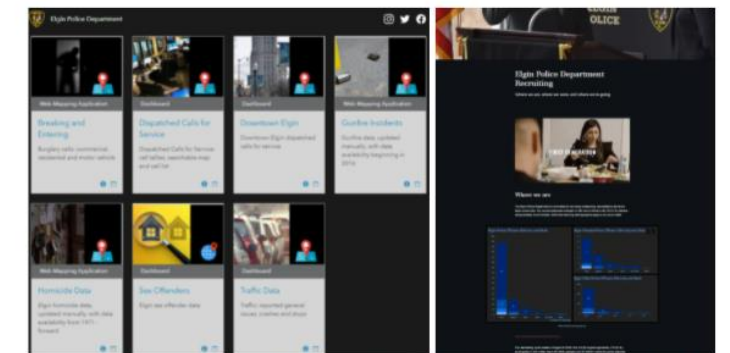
Elgin Police Department

Web Mapping Application
Breaking and Entering
Burglary calls: commercial, residential and motor vehicle

Dashboard
Dispatched Calls for Service
Dispatched Calls for Service: call table, searchable map and call list

Downtown Elgin
Downtown Elgin dispatched calls for service

Web Mapping Application
Gunfire Incidents
Gunfire data: updated manually, with data availability beginning in 2019

Web Mapping Application
Homicide Data
Elgin homicide data: updated manually, with data availability from 1971 - forward

Dashboard
Sex Offenders
Elgin sex offender data

Dashboard
Traffic Data
Traffic reported general issues, crashes and stops

OLICE

Elgin Police Department Recruiting
Where we are, where we were, and where we're going

Where we are

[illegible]